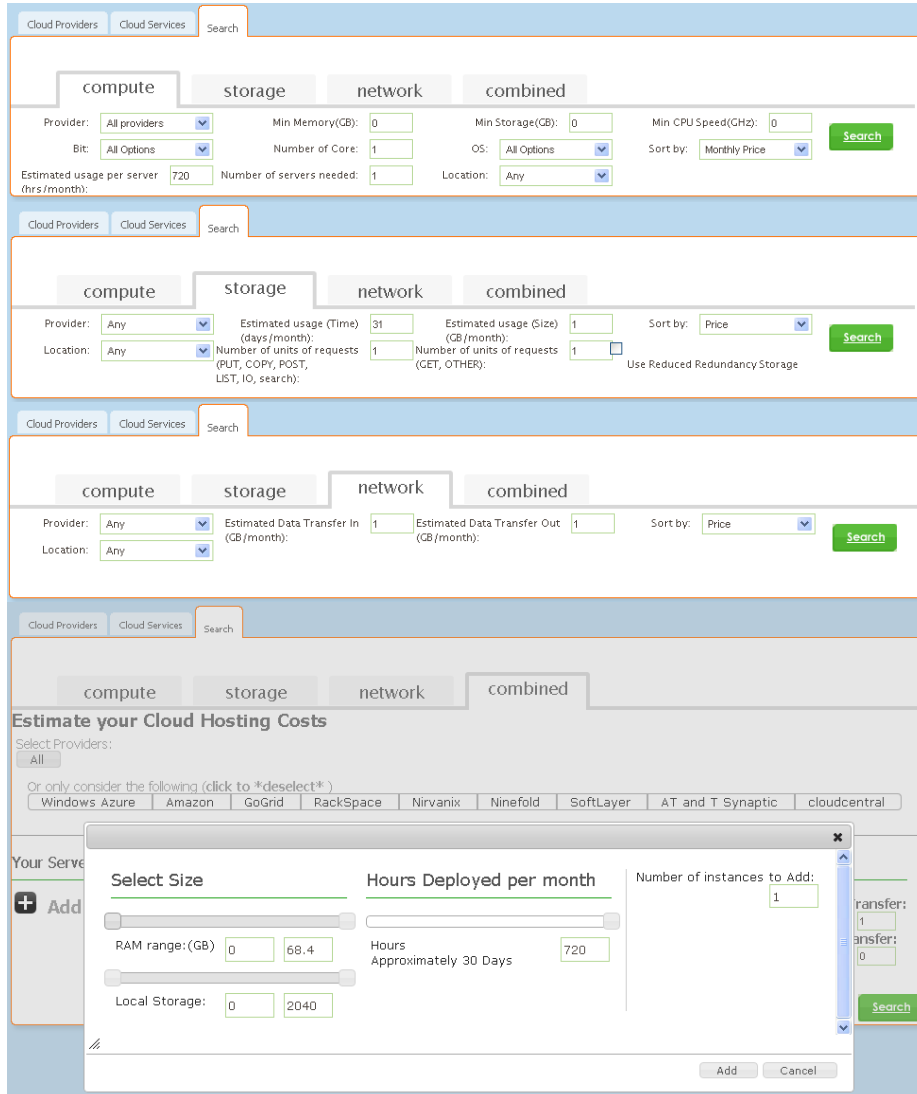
Cloud Providers | Cloud Services | Search

compute | storage | network | combined

Provider: All providers
Min Memory(GB): 0
Min Storage(GB): 0
Min CPU Speed(GHz): 0
Search
Bit: All Options
Number of Core: 1
OS: All Options
Sort by: Monthly Price
Estimated usage per server (hrs/month): 720
Number of servers needed: 1
Location: Any

Cloud Providers | Cloud Services | Search

compute | storage | network | combined

Provider: Any
Estimated usage (Time) (days/month): 31
Estimated usage (Size) (GB/month): 1
Sort by: Price
Search
Location: Any
Number of units of requests (PUT, COPY, POST, LIST, IO, search): 1
Number of units of requests (GET, OTHER): 1
Use Reduced Redundancy Storage

Cloud Providers | Cloud Services | Search

compute | storage | network | combined

Provider: Any
Estimated Data Transfer In (GB/month): 1
Estimated Data Transfer Out (GB/month): 1
Sort by: Price
Search
Location: Any

Cloud Providers | Cloud Services | Search

compute | storage | network | combined

Estimate your Cloud Hosting Costs
Select Providers:
All
Or only consider the following (click to *deselect* )
Windows Azure | Amazon | GoGrid | RackSpace | Nirvanix | Ninefold | SoftLayer | AT and T Synaptic | cloudcentral

Your Serv
Add
ransfer:
1
ansfer:
0
Search

×
Select Size
RAM range:(GB) 0 68.4
Local Storage: 0 2040
Hours Deployed per month
Hours
Approximately 30 Days
720
Number of instances to Add:
1
Add | Cancel